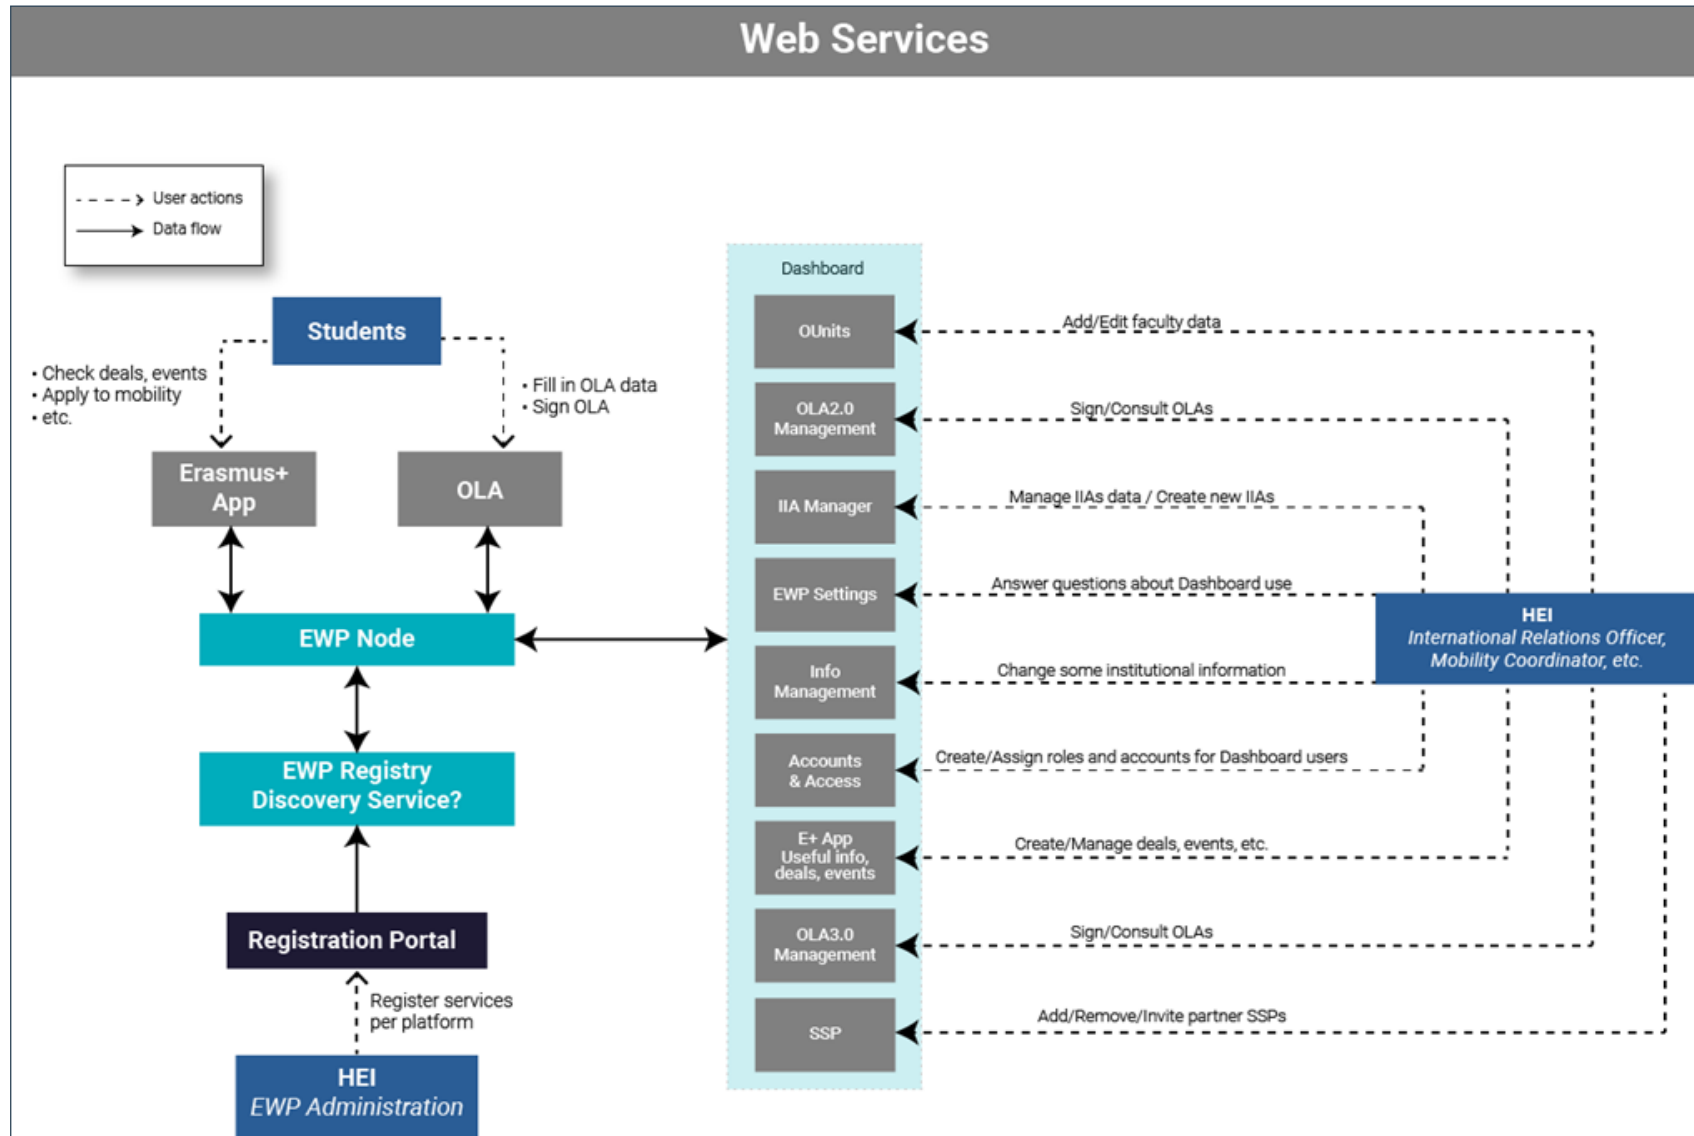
Web Services

User actions
Data flow

Students

• Check deals, events
• Apply to mobility
• etc.

• Fill in OLA data
• Sign OLA

Erasmus+ App

OLA

EWP Node

EWP Registry Discovery Service?

Registration Portal

Register services per platform

HEI
EWP Administration

Dashboard

OUnits

OLA2.0 Management

IIA Manager

EWP Settings

Info Management

Accounts & Access

E+ App Useful info, deals, events

OLA3.0 Management

SSP

Add/Edit faculty data

Sign/Consult OLAs

Manage IIAs data / Create new IIAs

Answer questions about Dashboard use

Change some institutional information

Create/Assign roles and accounts for Dashboard users

Create/Manage deals, events, etc.

Sign/Consult OLAs

Add/Remove/Invite partner SSPs

HEI
International Relations Officer, Mobility Coordinator, etc.